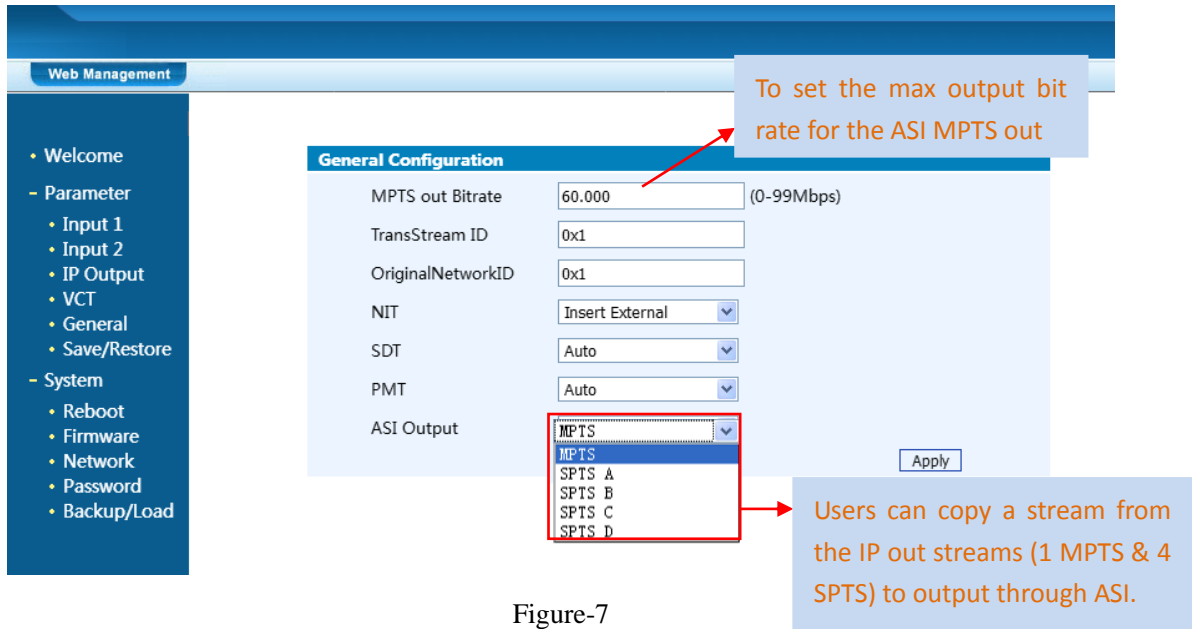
Web Management

• Welcome
- Parameter
• Input 1
• Input 2
• IP Output
• VCT
• General
• Save/Restore
- System
• Reboot
• Firmware
• Network
• Password
• Backup/Load

To set the max output bit rate for the ASI MPTS out

General Configuration

| | | |
|---|---|---|
| MPTS out Bitrate | 60.000 | (0-99Mbps) |
| TransStream ID | 0x1 | |
| OriginalNetworkID | 0x1 | |
| NIT | Insert External | |
| SDT | Auto | |
| PMT | Auto | |
| ASI Output | MPTS | |

MPTS
SPTS A
SPTS B
SPTS C
SPTS D

Apply

Users can copy a stream from the IP out streams (1 MPTS & 4 SPTS) to output through ASI.

Figure-7